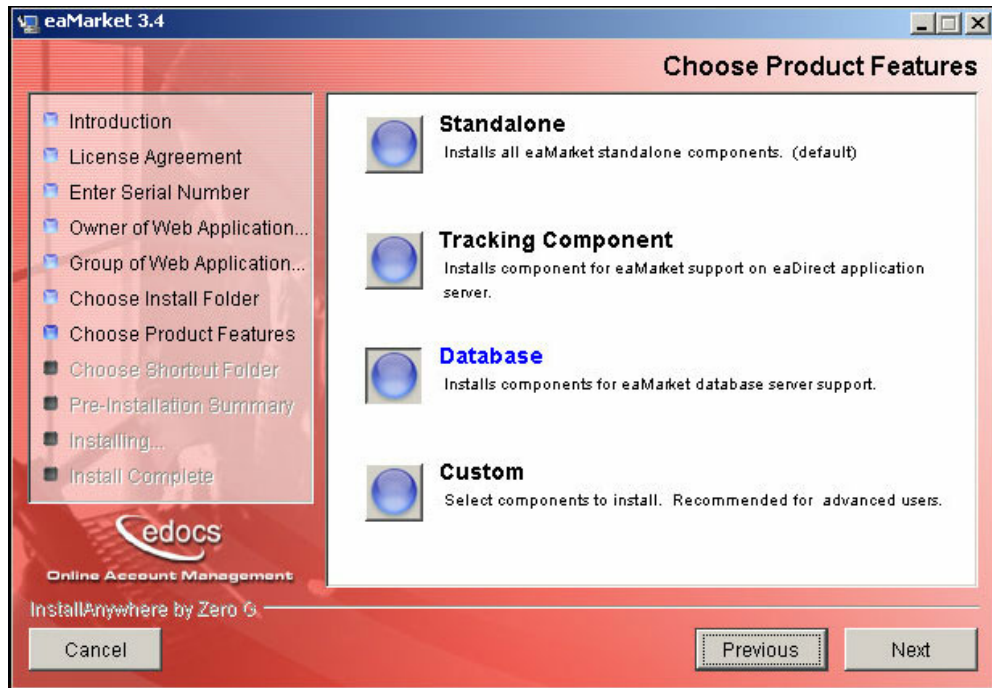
eaMarket 3.4

Choose Product Features

Introduction
License Agreement
Enter Serial Number
Owner of Web Application...
Group of Web Application...
Choose Install Folder
Choose Product Features
Choose Shortcut Folder
Pre-Installation Summary
Installing...
Install Complete

edocs
Online Account Management

Standalone
Installs all eaMarket standalone components. (default)

Tracking Component
Installs component for eaMarket support on eaDirect application server.

Database
Installs components for eaMarket database server support.

Custom
Select components to install. Recommended for advanced users.

InstallAnywhere by Zero G

Cancel
Previous
Next